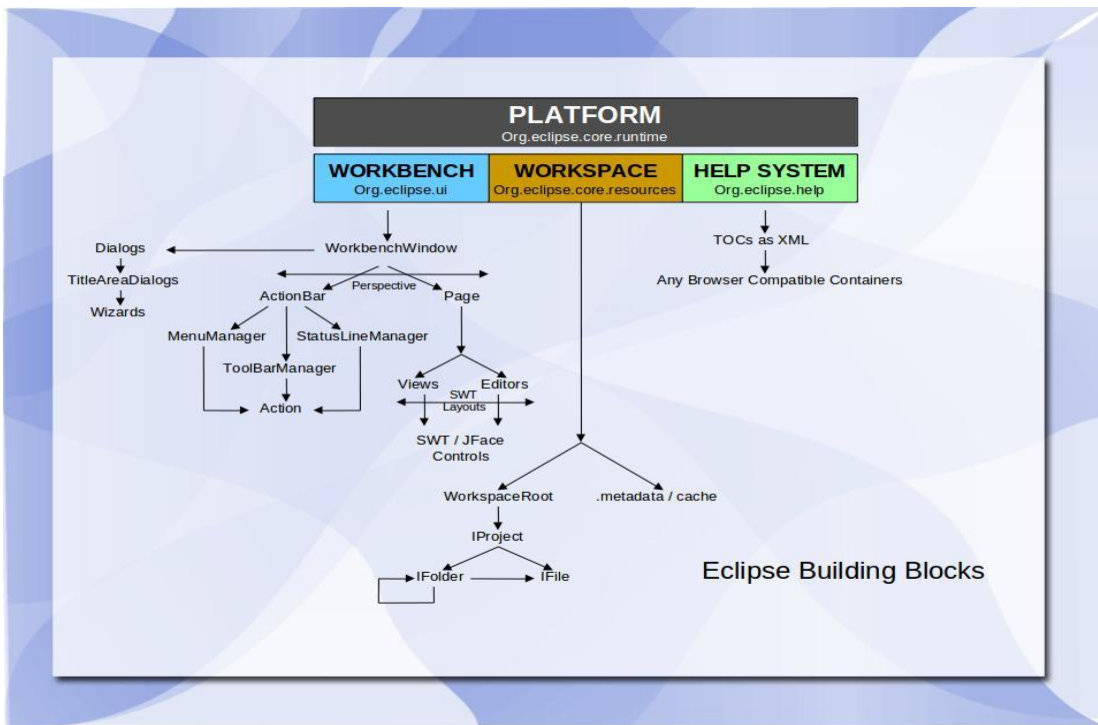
PLATFORM
Org.eclipse.core.runtime

WORKBENCH
Org.eclipse.ui

WORKSPACE
Org.eclipse.core.resources

HELP SYSTEM
Org.eclipse.help

Dialogs
TitleAreaDialogs
Wizards

WorkbenchWindow
Perspective
ActionBar
Page
MenuManager
StatusLineManager
ToolBarManager
Action
Views
Editors
SWT
Layouts
SWT / JFace
Controls

TOCs as XML
Any Browser Compatible Containers

WorkspaceRoot
.metadata / cache
IProject
IFolder
IFile

Eclipse Building Blocks